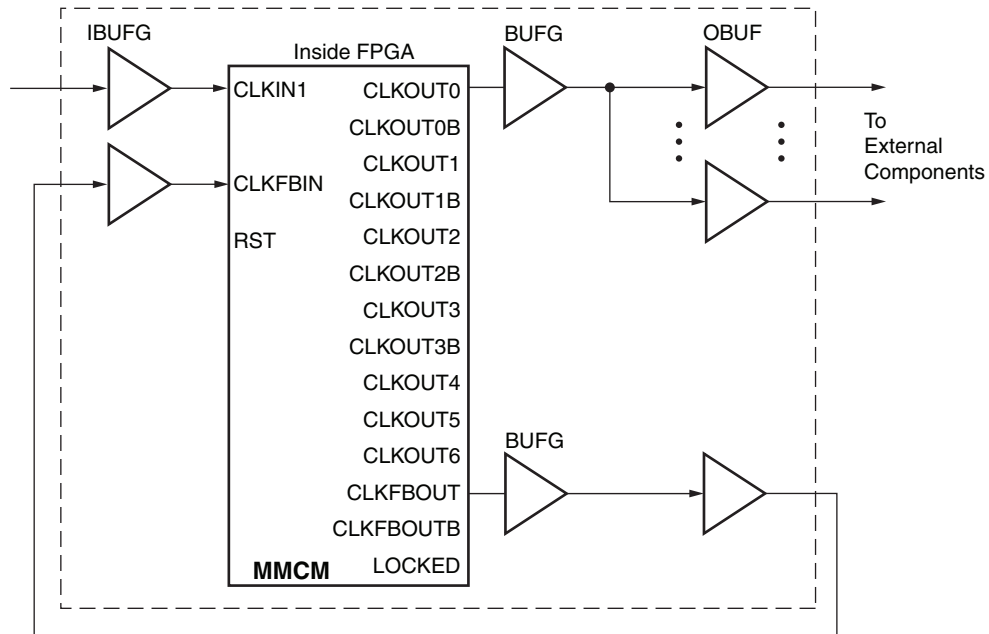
IBUFG

Inside FPGA

BUFG

OBUF

CLKIN1

CLKOUT0

CLKOUT0B

To External Components

CLKFBIN

CLKOUT1

CLKOUT1B

RST

CLKOUT2

CLKOUT2B

CLKOUT3

CLKOUT3B

CLKOUT4

CLKOUT5

BUFG

CLKOUT6

CLKFBOUT

CLKFBOUTB

MMCM

LOCKED